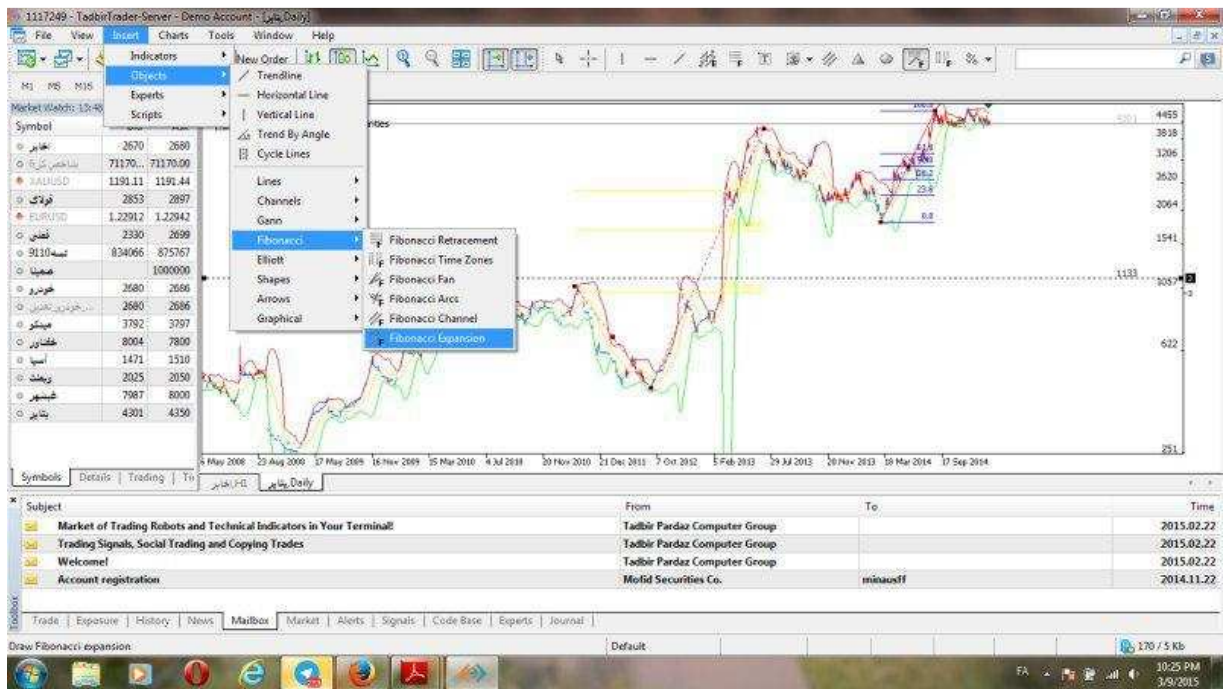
1117249 - TadbirTrader-Server - Demo Account - [بپایر,Daily]

File View Insert Charts Tools Window Help

Indicators
Objects
Experts
Scripts

New Order

Trendline
Horizontal Line
Vertical Line
Trend By Angle
Cycle Lines

Lines
Channels
Gann
Fibonacci
Elliott
Shapes
Arrows
Graphical

Fibonacci Retracement
Fibonacci Time Zones
Fibonacci Fan
Fibonacci Arcs
Fibonacci Channel
Fibonacci Expansion

M1 M5 M15

Market Watch: 13:48

| Symbol | | |
|---|---|---|
| اخابر | 2670 | 2680 |
| شاخص کل | 71170... | 71170.00 |
| XAUUSD | 1191.11 | 1191.44 |
| فولاد | 2853 | 2897 |
| EURUSD | 1.22912 | 1.22942 |
| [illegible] | 2330 | 2699 |
| 9110تسه | 834066 | 875767 |
| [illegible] | | 1000000 |
| خودرو | 2680 | 2686 |
| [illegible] | 2680 | 2686 |
| میدکو | 3792 | 3797 |
| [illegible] | 8004 | 7800 |
| آسیا | 1471 | 1510 |
| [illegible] | 2025 | 2050 |
| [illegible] | 7987 | 8000 |
| بتاير | 4301 | 4350 |

Symbols | Details | Trading | Ti

4455
3818
3206
2620
2064
1541
1133
1057
622
251

5 May 2008 23 Aug 2008 17 May 2009 16 Nov 2009 15 Mar 2010 4 Jul 2010 20 Nov 2010 21 Dec 2011 7 Oct 2012 5 Feb 2013 29 Jul 2013 20 Nov 2013 18 Mar 2014 17 Sep 2014

اخابر,H1 | بپایر,Daily

| Subject | From | To | Time |
|---|---|---|---|
| Market of Trading Robots and Technical Indicators in Your Terminal! | Tadbir Pardaz Computer Group | | 2015.02.22 |
| Trading Signals, Social Trading and Copying Trades | Tadbir Pardaz Computer Group | | 2015.02.22 |
| Welcome! | Tadbir Pardaz Computer Group | | 2015.02.22 |
| Account registration | Mofid Securities Co. | minausff | 2014.11.22 |

Trade | Exposure | History | News | Mailbox | Market | Alerts | Signals | Code Base | Experts | Journal

Toolbox

Draw Fibonacci expansion

Default

170 / 5 Kb

FA

10:25 PM
3/9/2015